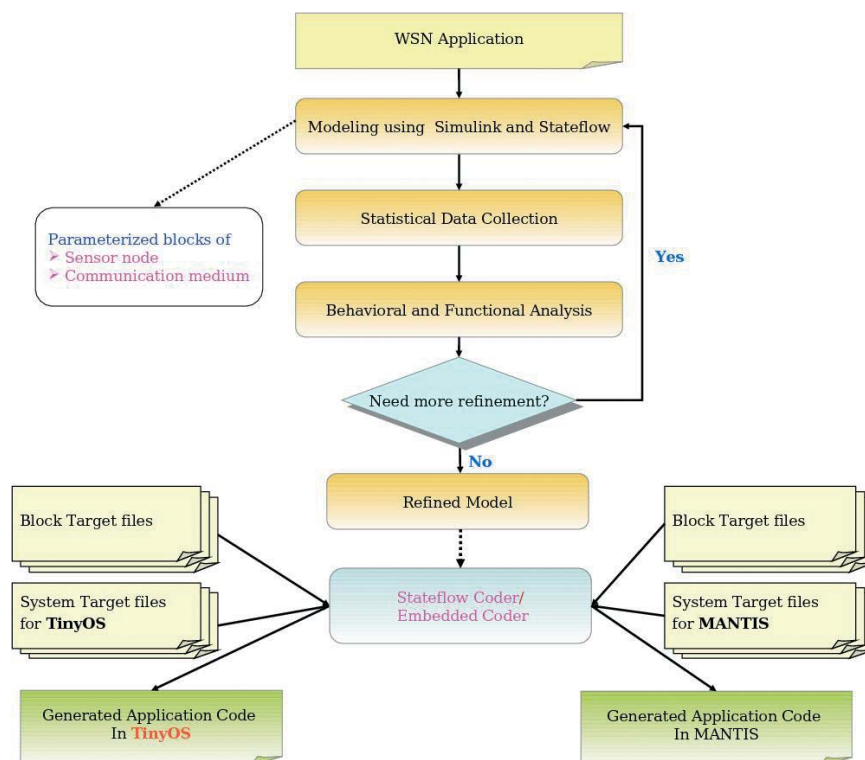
WSN Application

Modeling using Simulink and Stateflow

Parameterized blocks of
➤ Sensor node
➤ Communication medium

Statistical Data Collection

Yes

Behavioral and Functional Analysis

Need more refinement?

No

Refined Model

Block Target files

System Target files for **TinyOS**

Stateflow Coder/ Embedded Coder

Block Target files

System Target files for **MANTIS**

Generated Application Code In **TinyOS**

Generated Application Code In MANTIS